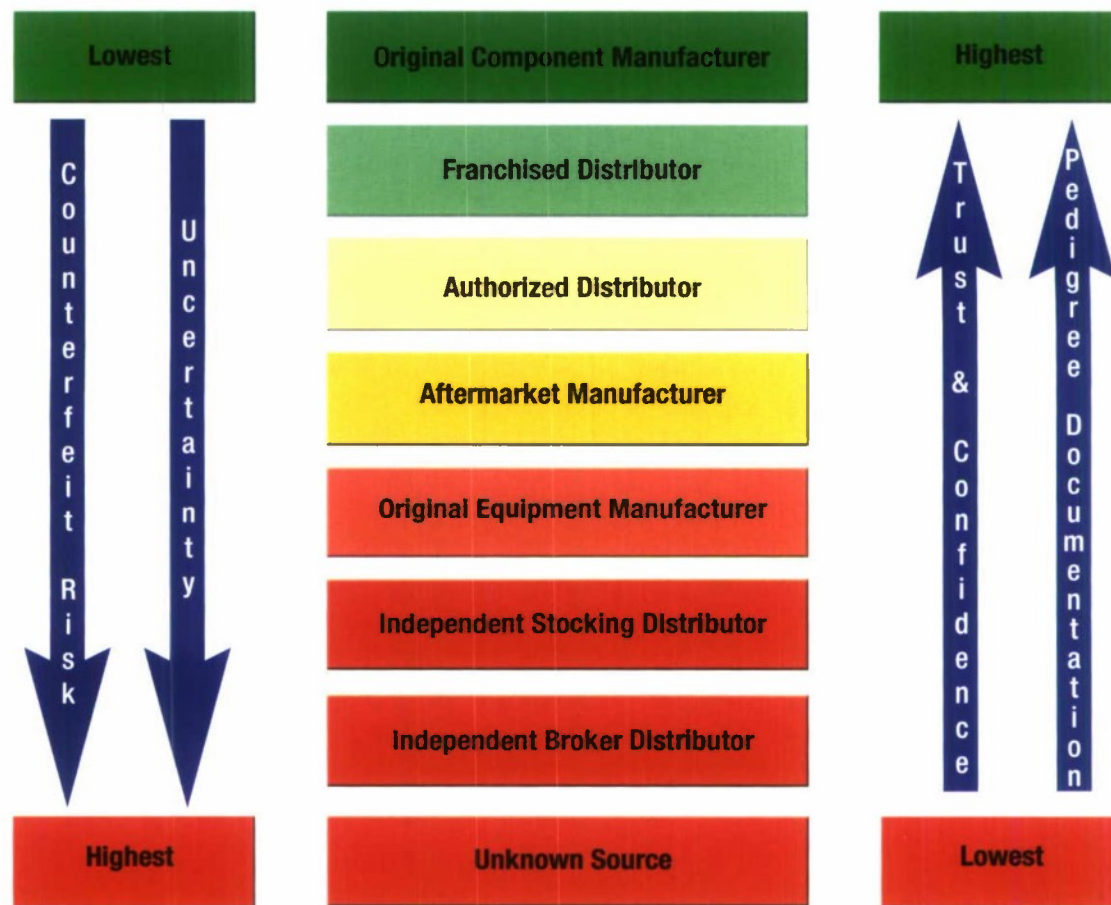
Lowest

Original Component Manufacturer

Highest

Counterfeit Risk

Uncertainty

Franchised Distributor

Authorized Distributor

Aftermarket Manufacturer

Original Equipment Manufacturer

Independent Stocking Distributor

Independent Broker Distributor

Trust & Confidence

Pedigree Documentation

Highest

Unknown Source

Lowest